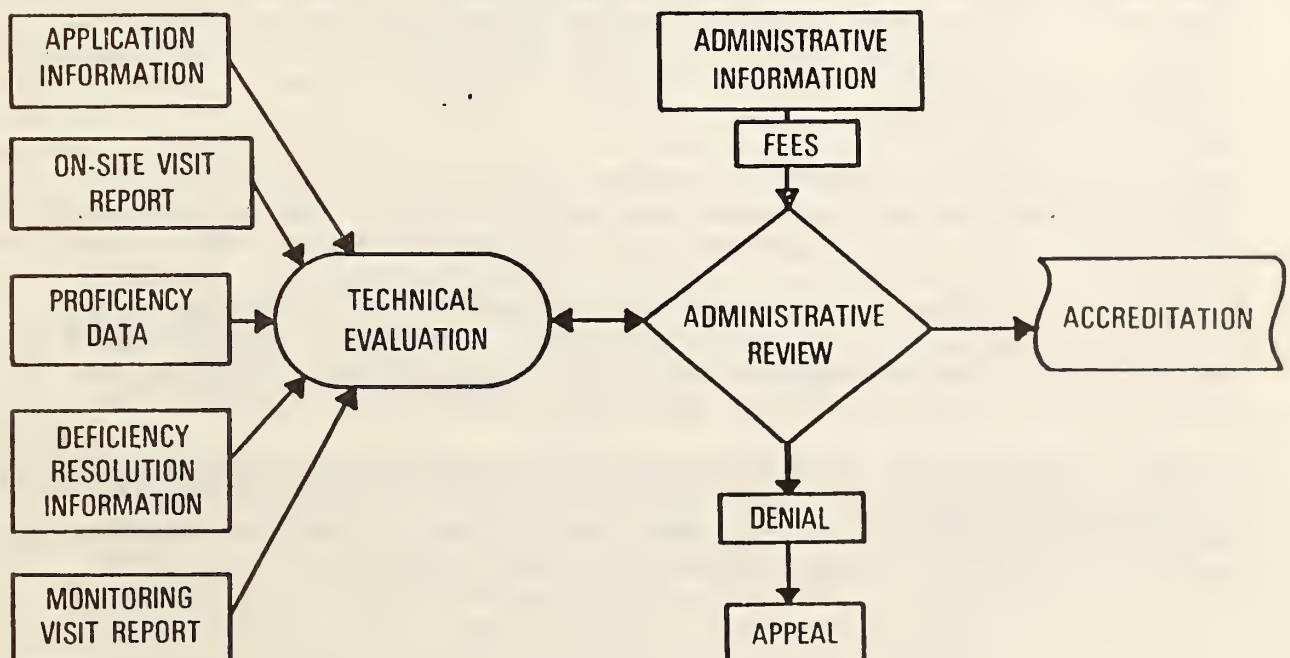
APPLICATION INFORMATION

ON-SITE VISIT REPORT

PROFICIENCY DATA

DEFICIENCY RESOLUTION INFORMATION

MONITORING VISIT REPORT

TECHNICAL EVALUATION

ADMINISTRATIVE INFORMATION

FEES

ADMINISTRATIVE REVIEW

ACCREDITATION

DENIAL

APPEAL